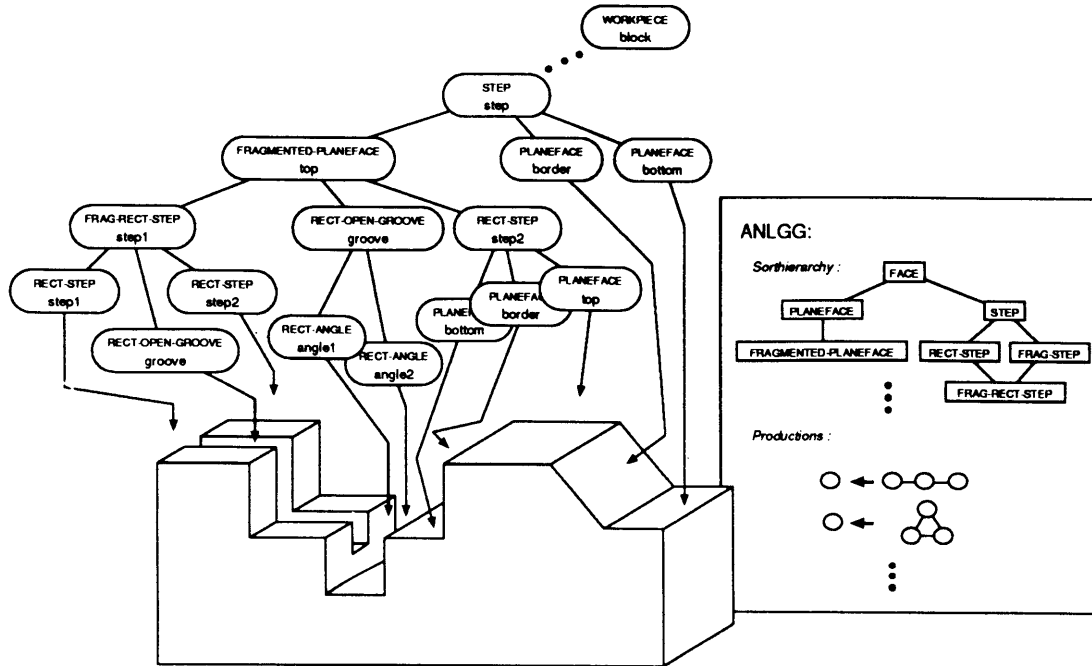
WORKPIECE
block

STEP
step

FRAGMENTED-PLANEFACE
top

PLANEFACE
border

PLANEFACE
bottom

FRAG-RECT-STEP
step1

RECT-OPEN-GROOVE
groove

RECT-STEP
step2

RECT-STEP
step1

RECT-STEP
step2

RECT-OPEN-GROOVE
groove

RECT-ANGLE
angle1

RECT-ANGLE
angle2

PLANE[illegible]
bottom

PLANEFA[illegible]
border

PLANEFACE
top

ANLGG:

Sorthierarchy :

FACE

PLANEFACE

STEP

FRAGMENTED-PLANEFACE

RECT-STEP

FRAG-STEP

FRAG-RECT-STEP

Productions :